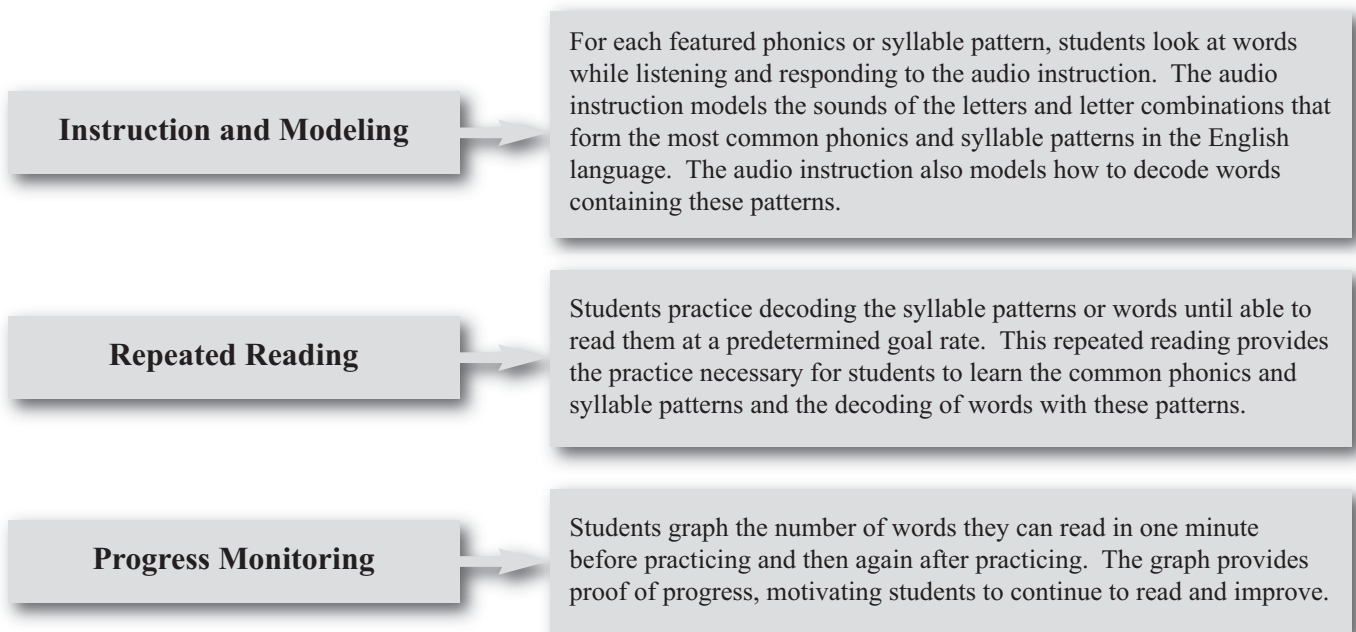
Instruction and Modeling

For each featured phonics or syllable pattern, students look at words while listening and responding to the audio instruction. The audio instruction models the sounds of the letters and letter combinations that form the most common phonics and syllable patterns in the English language. The audio instruction also models how to decode words containing these patterns.

Repeated Reading

Students practice decoding the syllable patterns or words until able to read them at a predetermined goal rate. This repeated reading provides the practice necessary for students to learn the common phonics and syllable patterns and the decoding of words with these patterns.

Progress Monitoring

Students graph the number of words they can read in one minute before practicing and then again after practicing. The graph provides proof of progress, motivating students to continue to read and improve.